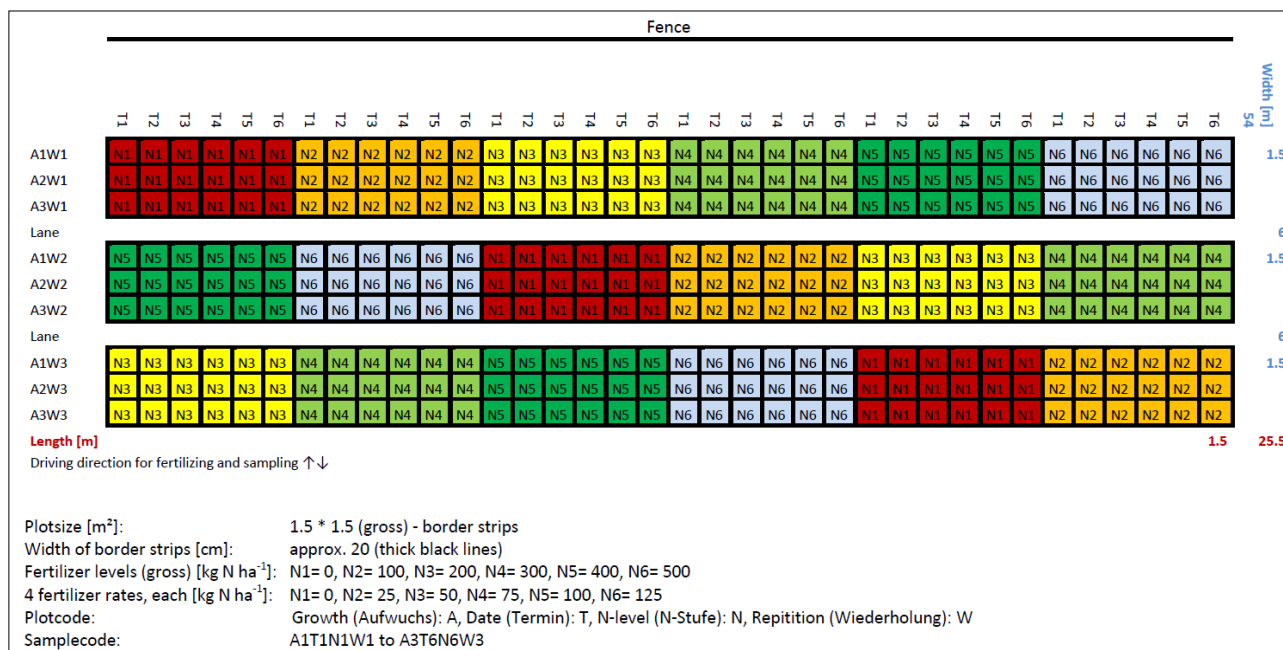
Fence

Width [m]
54

| | T1 | T2 | T3 | T4 | T5 | T6 | T1 | T2 | T3 | T4 | T5 | T6 | T1 | T2 | T3 | T4 | T5 | T6 | T1 | T2 | T3 | T4 | T5 | T6 | T1 | T2 | T3 | T4 | T5 | T6 | T1 | T2 | T3 | T4 | T5 | T6 | |
|---|---|---|---|---|---|---|---|---|---|---|---|---|---|---|---|---|---|---|---|---|---|---|---|---|---|---|---|---|---|---|---|---|---|---|---|---|---|
| A1W1 | N1 | N1 | N1 | N1 | N1 | N1 | N2 | N2 | N2 | N2 | N2 | N2 | N3 | N3 | N3 | N3 | N3 | N3 | N4 | N4 | N4 | N4 | N4 | N4 | N5 | N5 | N5 | N5 | N5 | N5 | N6 | N6 | N6 | N6 | N6 | N6 | 1.5 |
| A2W1 | N1 | N1 | N1 | N1 | N1 | N1 | N2 | N2 | N2 | N2 | N2 | N2 | N3 | N3 | N3 | N3 | N3 | N3 | N4 | N4 | N4 | N4 | N4 | N4 | N5 | N5 | N5 | N5 | N5 | N5 | N6 | N6 | N6 | N6 | N6 | N6 | |
| A3W1 | N1 | N1 | N1 | N1 | N1 | N1 | N2 | N2 | N2 | N2 | N2 | N2 | N3 | N3 | N3 | N3 | N3 | N3 | N4 | N4 | N4 | N4 | N4 | N4 | N5 | N5 | N5 | N5 | N5 | N5 | N6 | N6 | N6 | N6 | N6 | N6 | |
| Lane | | | | | | | | | | | | | | | | | | | | | | | | | | | | | | | | | | | | | 6 |
| A1W2 | N5 | N5 | N5 | N5 | N5 | N5 | N6 | N6 | N6 | N6 | N6 | N6 | N1 | N1 | N1 | N1 | N1 | N1 | N2 | N2 | N2 | N2 | N2 | N2 | N3 | N3 | N3 | N3 | N3 | N3 | N4 | N4 | N4 | N4 | N4 | N4 | 1.5 |
| A2W2 | N5 | N5 | N5 | N5 | N5 | N5 | N6 | N6 | N6 | N6 | N6 | N6 | N1 | N1 | N1 | N1 | N1 | N1 | N2 | N2 | N2 | N2 | N2 | N2 | N3 | N3 | N3 | N3 | N3 | N3 | N4 | N4 | N4 | N4 | N4 | N4 | |
| A3W2 | N5 | N5 | N5 | N5 | N5 | N5 | N6 | N6 | N6 | N6 | N6 | N6 | N1 | N1 | N1 | N1 | N1 | N1 | N2 | N2 | N2 | N2 | N2 | N2 | N3 | N3 | N3 | N3 | N3 | N3 | N4 | N4 | N4 | N4 | N4 | N4 | |
| Lane | | | | | | | | | | | | | | | | | | | | | | | | | | | | | | | | | | | | | 6 |
| A1W3 | N3 | N3 | N3 | N3 | N3 | N3 | N4 | N4 | N4 | N4 | N4 | N4 | N5 | N5 | N5 | N5 | N5 | N5 | N6 | N6 | N6 | N6 | N6 | N6 | N1 | N1 | N1 | N1 | N1 | N1 | N2 | N2 | N2 | N2 | N2 | N2 | 1.5 |
| A2W3 | N3 | N3 | N3 | N3 | N3 | N3 | N4 | N4 | N4 | N4 | N4 | N4 | N5 | N5 | N5 | N5 | N5 | N5 | N6 | N6 | N6 | N6 | N6 | N6 | N1 | N1 | N1 | N1 | N1 | N1 | N2 | N2 | N2 | N2 | N2 | N2 | |
| A3W3 | N3 | N3 | N3 | N3 | N3 | N3 | N4 | N4 | N4 | N4 | N4 | N4 | N5 | N5 | N5 | N5 | N5 | N5 | N6 | N6 | N6 | N6 | N6 | N6 | N1 | N1 | N1 | N1 | N1 | N1 | N2 | N2 | N2 | N2 | N2 | N2 | |

Length [m] 1.5 25.5
Driving direction for fertilizing and sampling ↑↓

Plotsize [m²]: 1.5 * 1.5 (gross) - border strips
Width of border strips [cm]: approx. 20 (thick black lines)
Fertilizer levels (gross) [kg N ha$^{-1}$]: N1= 0, N2= 100, N3= 200, N4= 300, N5= 400, N6= 500
4 fertilizer rates, each [kg N ha$^{-1}$]: N1= 0, N2= 25, N3= 50, N4= 75, N5= 100, N6= 125
Plotcode: Growth (Aufwuchs): A, Date (Termin): T, N-level (N-Stufe): N, Repitition (Wiederholung): W
Samplecode: A1T1N1W1 to A3T6N6W3